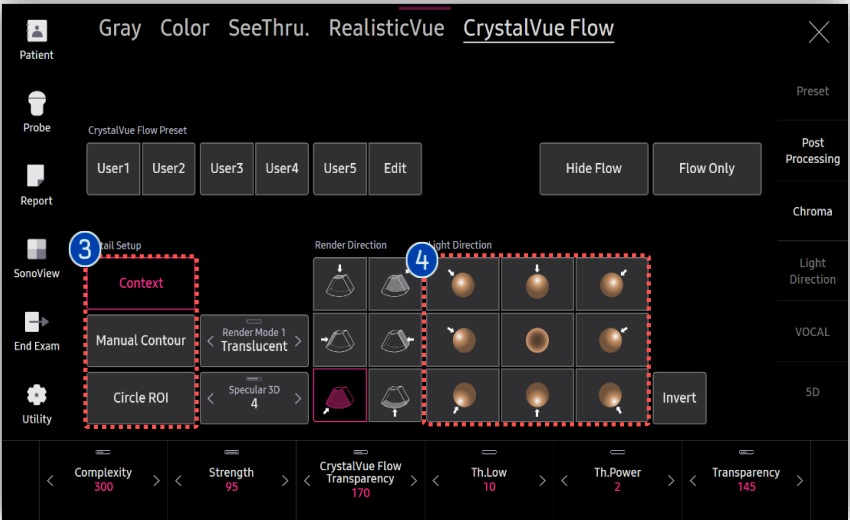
Patient
Probe
Report
SonoView
End Exam
Utility

Gray Color SeeThru. RealisticVue CrystalVue Flow

Preset
Post Processing
Chroma
Light Direction
VOCAL
5D

CrystalVue Flow Preset
User1 User2 User3 User4 User5 Edit
Hide Flow Flow Only

3
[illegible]ail Setup
Context
Manual Contour
Circle ROI

Render Mode 1
Translucent
Specular 3D
4

Render Direction

4
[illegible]ight Direction

Invert

Complexity
300
Strength
95
CrystalVue Flow Transparency
170
Th.Low
10
Th.Power
2
Transparency
145